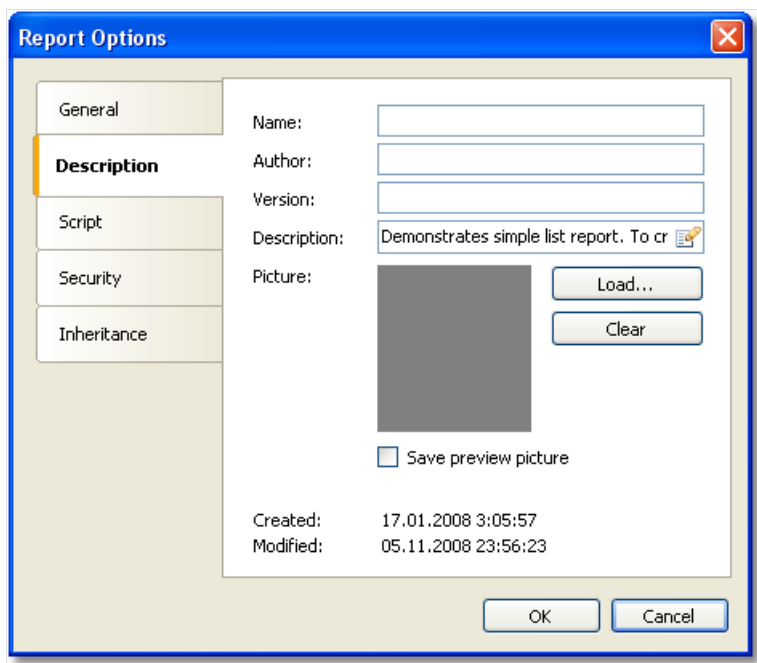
Report Options

General
Description
Script
Security
Inheritance

Name:
Author:
Version:
Description: Demonstrates simple list report. To cr
Picture:
Load...
Clear
Save preview picture

Created: 17.01.2008 3:05:57
Modified: 05.11.2008 23:56:23

OK
Cancel